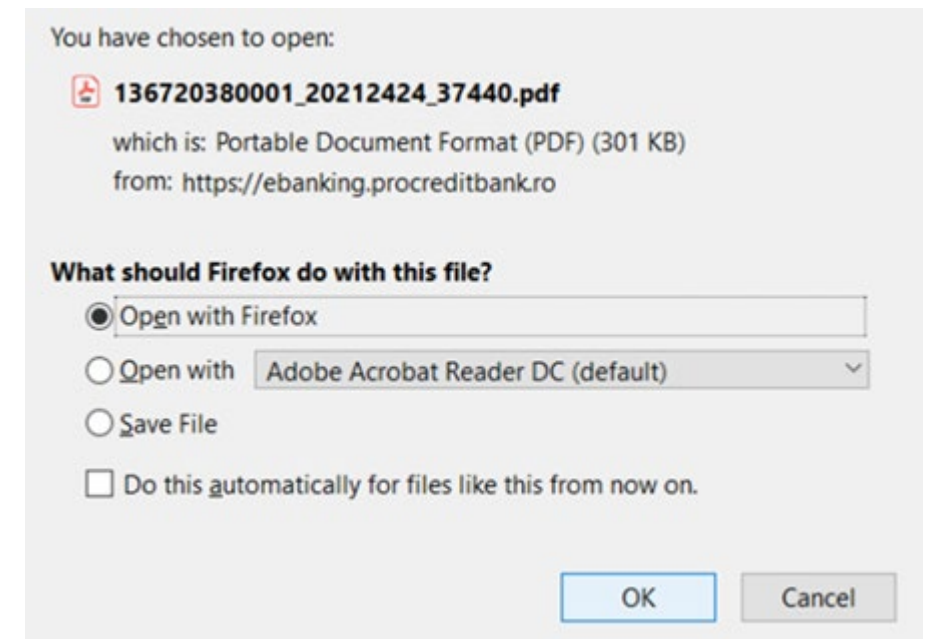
You have chosen to open:

136720380001_20212424_37440.pdf

which is: Portable Document Format (PDF) (301 KB)
from: https://ebanking.procreditbank.ro

What should Firefox do with this file?

Open with Firefox

Open with Adobe Acrobat Reader DC (default)

Save File

Do this automatically for files like this from now on.

OK Cancel